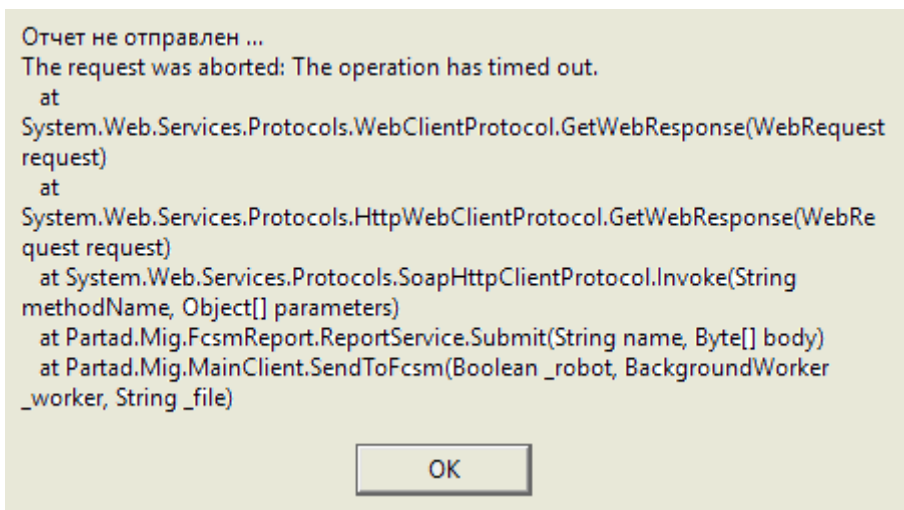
Отчет не отправлен ...
The request was aborted: The operation has timed out.
at System.Web.Services.Protocols.WebClientProtocol.GetWebResponse(WebRequest request)
at System.Web.Services.Protocols.HttpWebClientProtocol.GetWebResponse(WebRequest request)
at System.Web.Services.Protocols.SoapHttpClientProtocol.Invoke(String methodName, Object[] parameters)
at Partad.Mig.FcsmReport.ReportService.Submit(String name, Byte[] body)
at Partad.Mig.MainClient.SendToFcsm(Boolean _robot, BackgroundWorker _worker, String _file)

OK